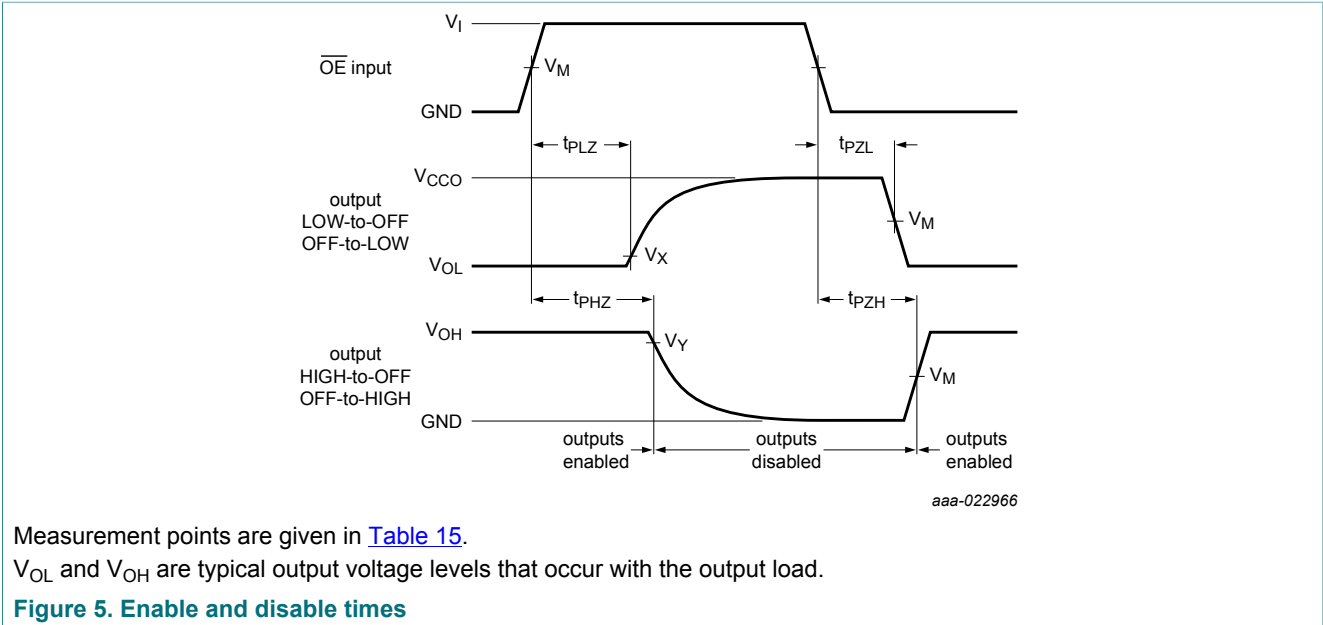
$V_I$

$\overline{OE}$ input

$V_M$

GND

$t_{PLZ}$

$t_{PZL}$

$V_{CCO}$

output
LOW-to-OFF
OFF-to-LOW

$V_M$

$V_{OL}$

$V_X$

$t_{PHZ}$

$t_{PZH}$

$V_{OH}$

$V_Y$

output
HIGH-to-OFF
OFF-to-HIGH

$V_M$

GND

outputs enabled

outputs disabled

outputs enabled

aaa-022966

Measurement points are given in Table 15.

$V_{OL}$ and $V_{OH}$ are typical output voltage levels that occur with the output load.

Figure 5. Enable and disable times